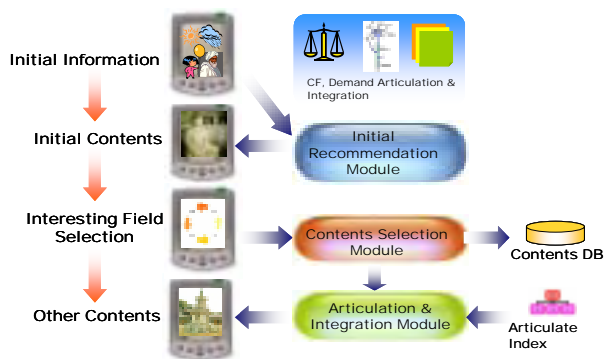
Initial Information

CF, Demand Articulation & Integration

Initial Contents

Initial Recommendation Module

Interesting Field Selection

Contents Selection Module

Contents DB

Other Contents

Articulation & Integration Module

Articulate Index